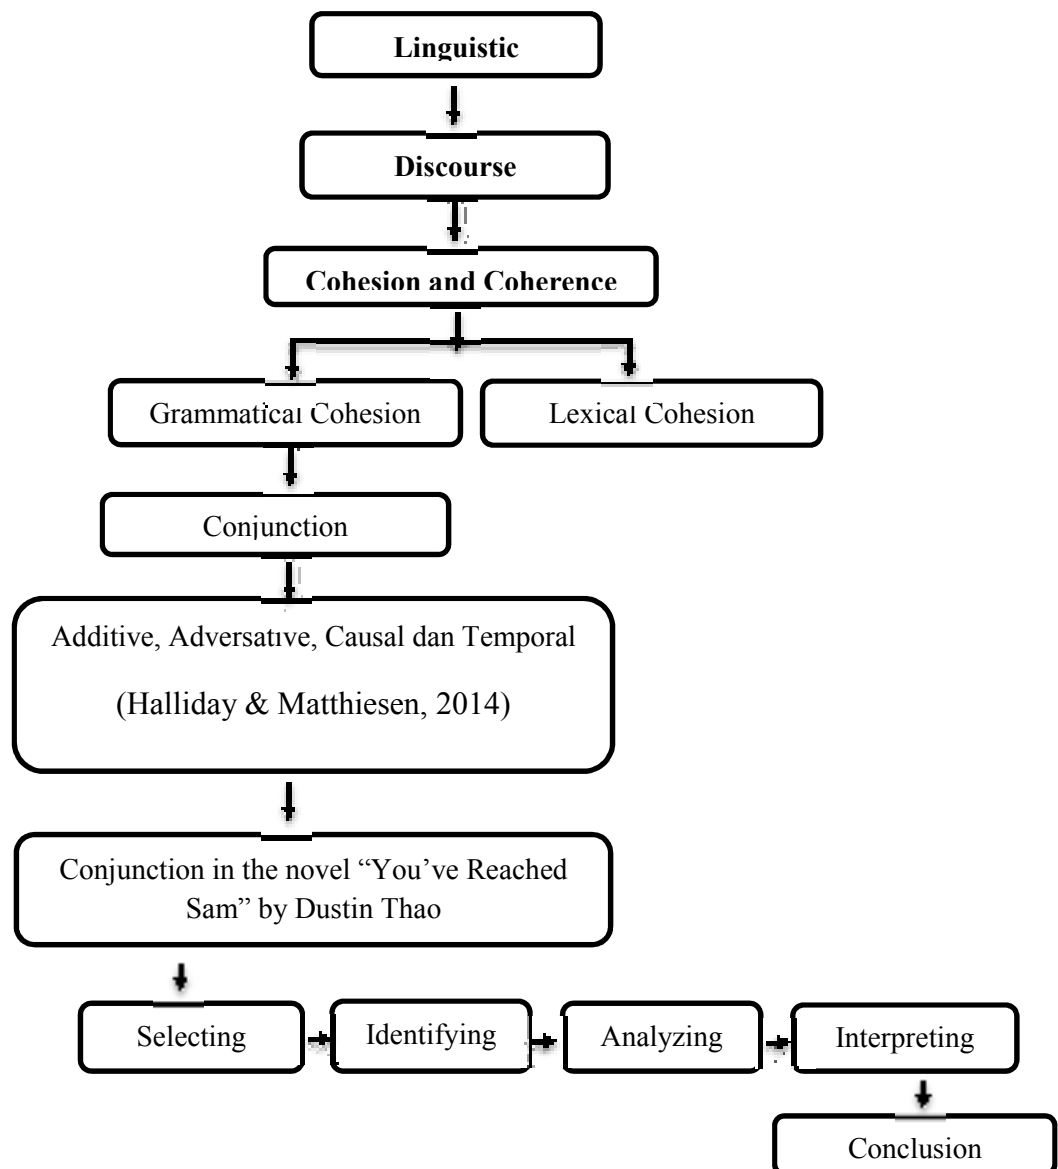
Linguistic

Discourse

Cohesion and Coherence

Grammatical Cohesion

Lexical Cohesion

Conjunction

Additive, Adversative, Causal dan Temporal

(Halliday & Matthiesen, 2014)

Conjunction in the novel "You've Reached Sam" by Dustin Thao

Selecting

Identifying

Analyzing

Interpreting

Conclusion